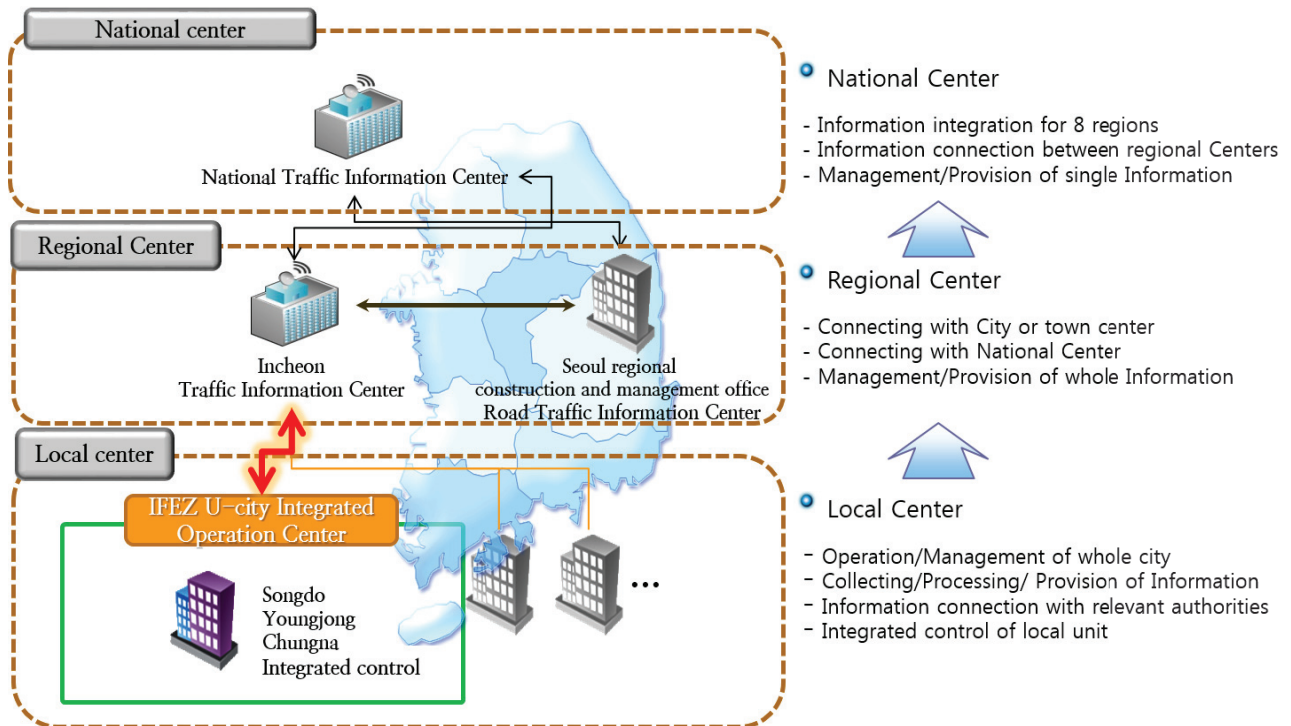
National center

National Traffic Information Center

Regional Center

Incheon
Traffic Information Center

Seoul regional
construction and management office
Road Traffic Information Center

Local center

IFEZ U-city Integrated Operation Center

Songdo
Youngjong
Chungna
Integrated control

...

National Center

- Information integration for 8 regions
- Information connection between regional Centers
- Management/Provision of single Information

Regional Center

- Connecting with City or town center
- Connecting with National Center
- Management/Provision of whole Information

Local Center

- Operation/Management of whole city
- Collecting/Processing/ Provision of Information
- Information connection with relevant authorities
- Integrated control of local unit